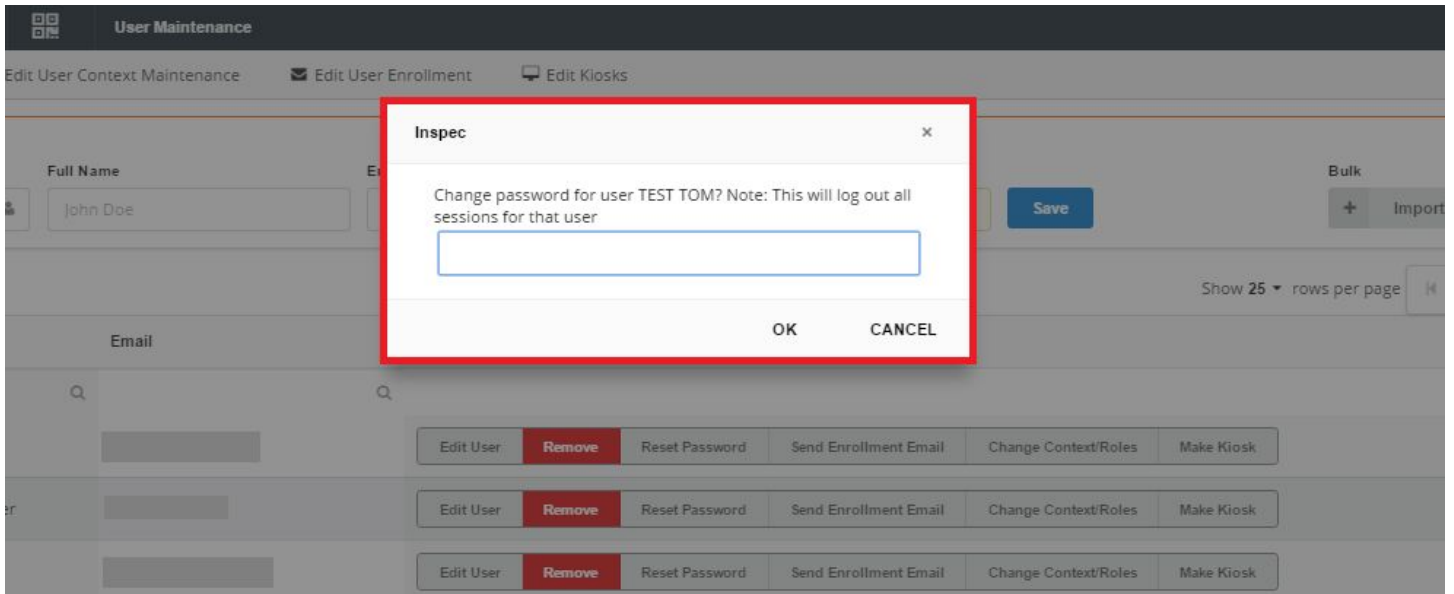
User Maintenance

Edit User Context Maintenance  Edit User Enrollment  Edit Kiosks

Full Name
John Doe
E

Save

Bulk
+ Import

Inspec ×

Change password for user TEST TOM? Note: This will log out all sessions for that user

OK CANCEL

Show 25 rows per page

Email

Edit User | Remove | Reset Password | Send Enrollment Email | Change Context/Roles | Make Kiosk

er

Edit User | Remove | Reset Password | Send Enrollment Email | Change Context/Roles | Make Kiosk

Edit User | Remove | Reset Password | Send Enrollment Email | Change Context/Roles | Make Kiosk